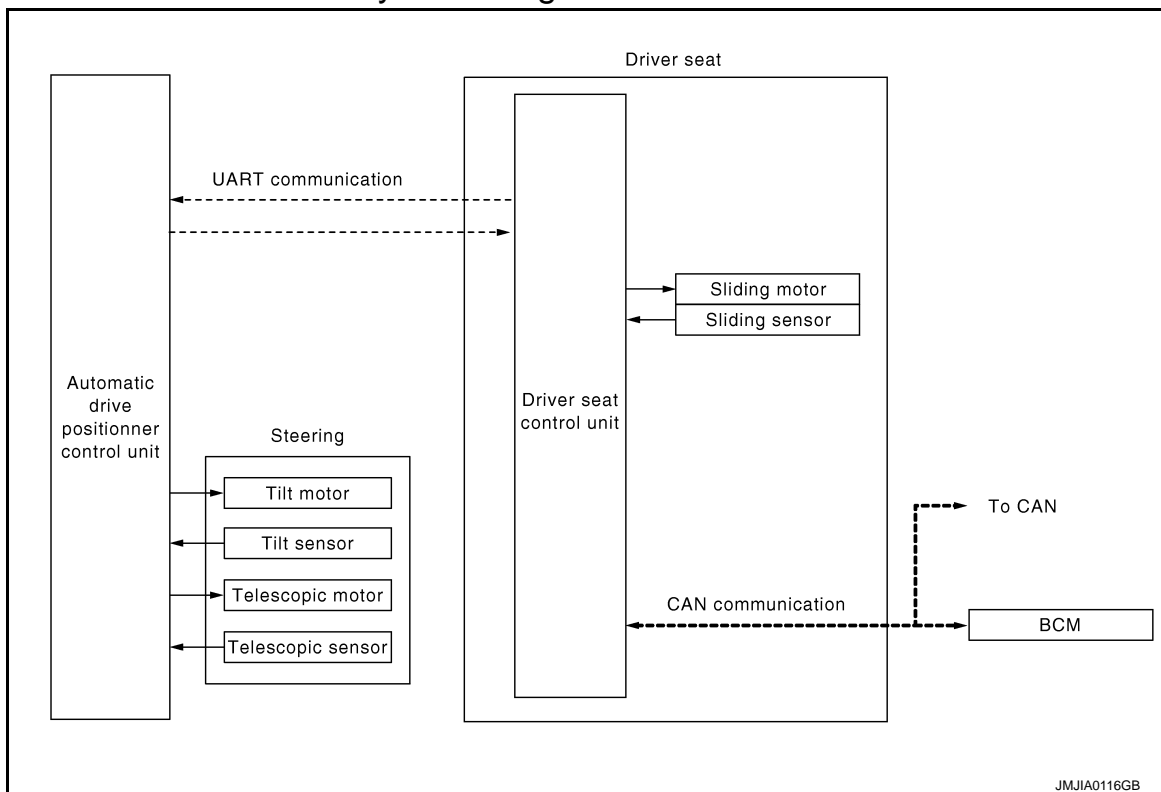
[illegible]

Driver seat

UART communication

Sliding motor

Sliding sensor

Automatic drive positionner control unit

Driver seat control unit

Steering

Tilt motor

Tilt sensor

Telescopic motor

Telescopic sensor

To CAN

CAN communication

BCM

JMJIA0116GB